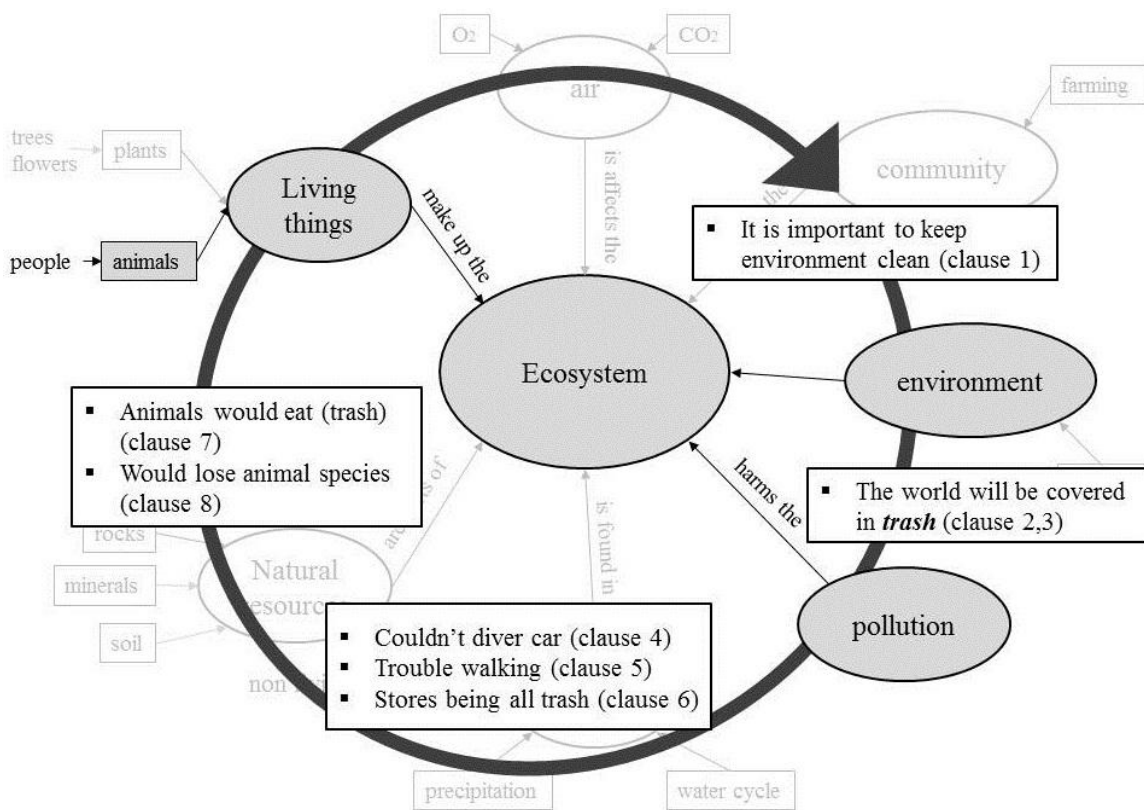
$O_2$

$CO_2$

air

farming

trees
flowers

plants

Living things

community

make up the

is affects the

the

people

animals

▪ It is important to keep environment clean (clause 1)

Ecosystem

environment

▪ Animals would eat (trash) (clause 7)
▪ Would lose animal species (clause 8)

harms the

▪ The world will be covered in ***trash*** (clause 2,3)

rocks

ar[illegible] of

is found in

minerals

Natural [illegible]esource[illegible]

soil

▪ Couldn't diver car (clause 4)
▪ Trouble walking (clause 5)
▪ Stores being all trash (clause 6)

pollution

non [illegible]

precipitation

water cycle